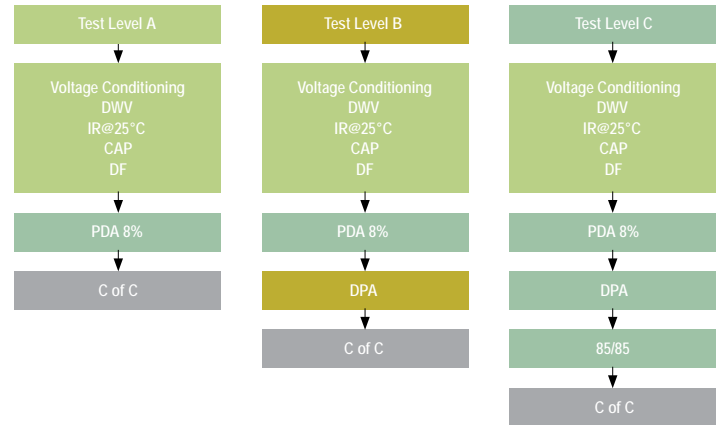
Test Level A

Voltage Conditioning
DWV
IR@25°C
CAP
DF

PDA 8%

C of C

Test Level B

Voltage Conditioning
DWV
IR@25°C
CAP
DF

PDA 8%

DPA

C of C

Test Level C

Voltage Conditioning
DWV
IR@25°C
CAP
DF

PDA 8%

DPA

85/85

C of C